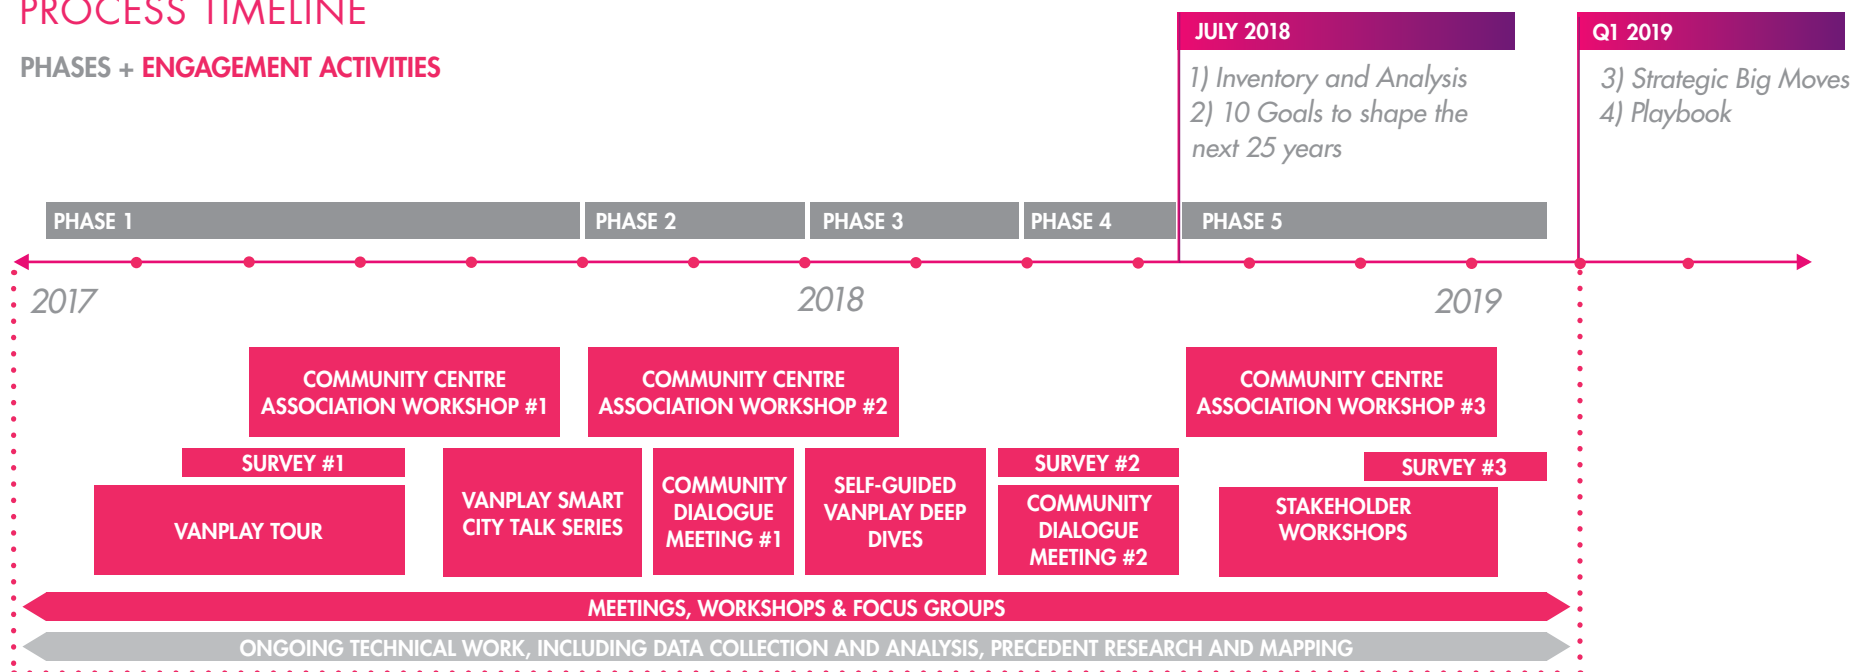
PROCESS TIMELINE

PHASES + ENGAGEMENT ACTIVITIES

JULY 2018

1) Inventory and Analysis
2) 10 Goals to shape the next 25 years

Q1 2019

3) Strategic Big Moves
4) Playbook

PHASE 1

PHASE 2

PHASE 3

PHASE 4

PHASE 5

2017

2018

2019

COMMUNITY CENTRE ASSOCIATION WORKSHOP #1

COMMUNITY CENTRE ASSOCIATION WORKSHOP #2

COMMUNITY CENTRE ASSOCIATION WORKSHOP #3

SURVEY #1

VANPLAY TOUR

VANPLAY SMART CITY TALK SERIES

COMMUNITY DIALOGUE MEETING #1

SELF-GUIDED VANPLAY DEEP DIVES

SURVEY #2

COMMUNITY DIALOGUE MEETING #2

SURVEY #3

STAKEHOLDER WORKSHOPS

MEETINGS, WORKSHOPS & FOCUS GROUPS

ONGOING TECHNICAL WORK, INCLUDING DATA COLLECTION AND ANALYSIS, PRECEDENT RESEARCH AND MAPPING